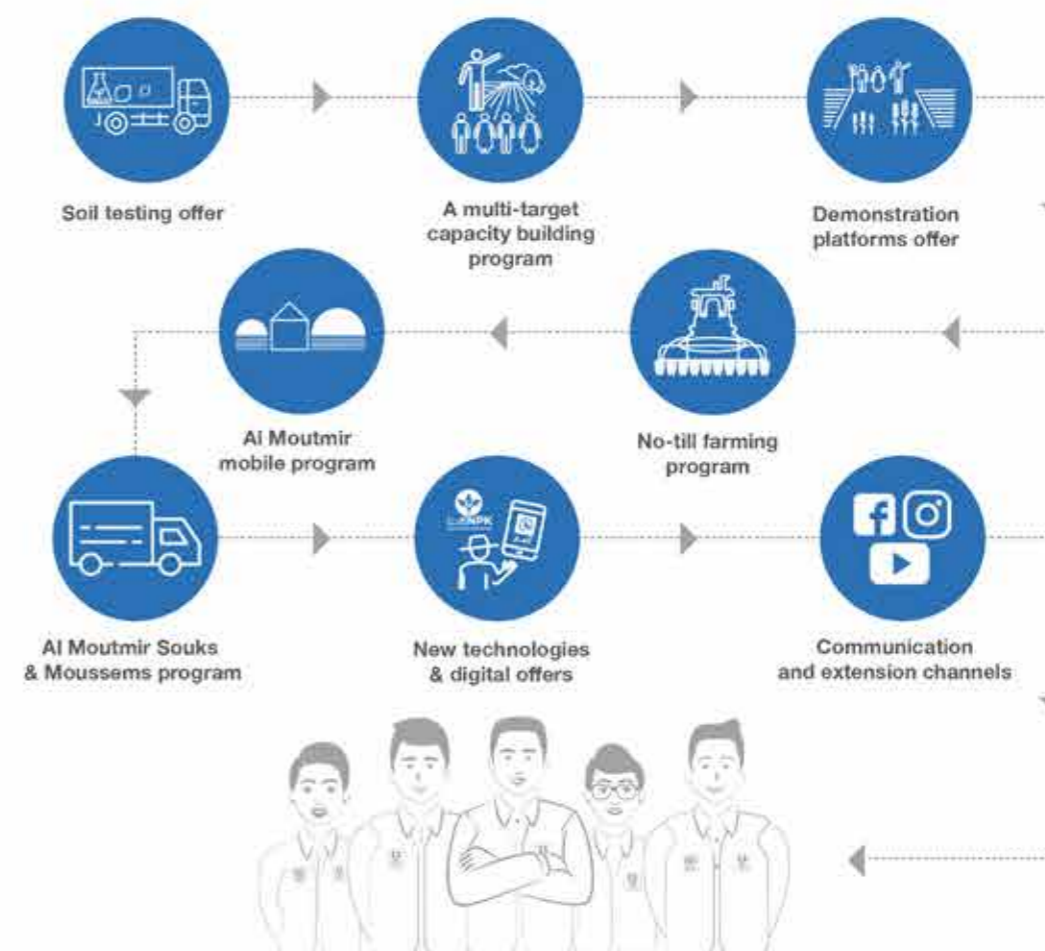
Soil testing offer

A multi-target capacity building program

Demonstration platforms offer

Al Moutmir mobile program

No-till farming program

Al Moutmir Souks & Moussems program

New technologies & digital offers

Communication and extension channels